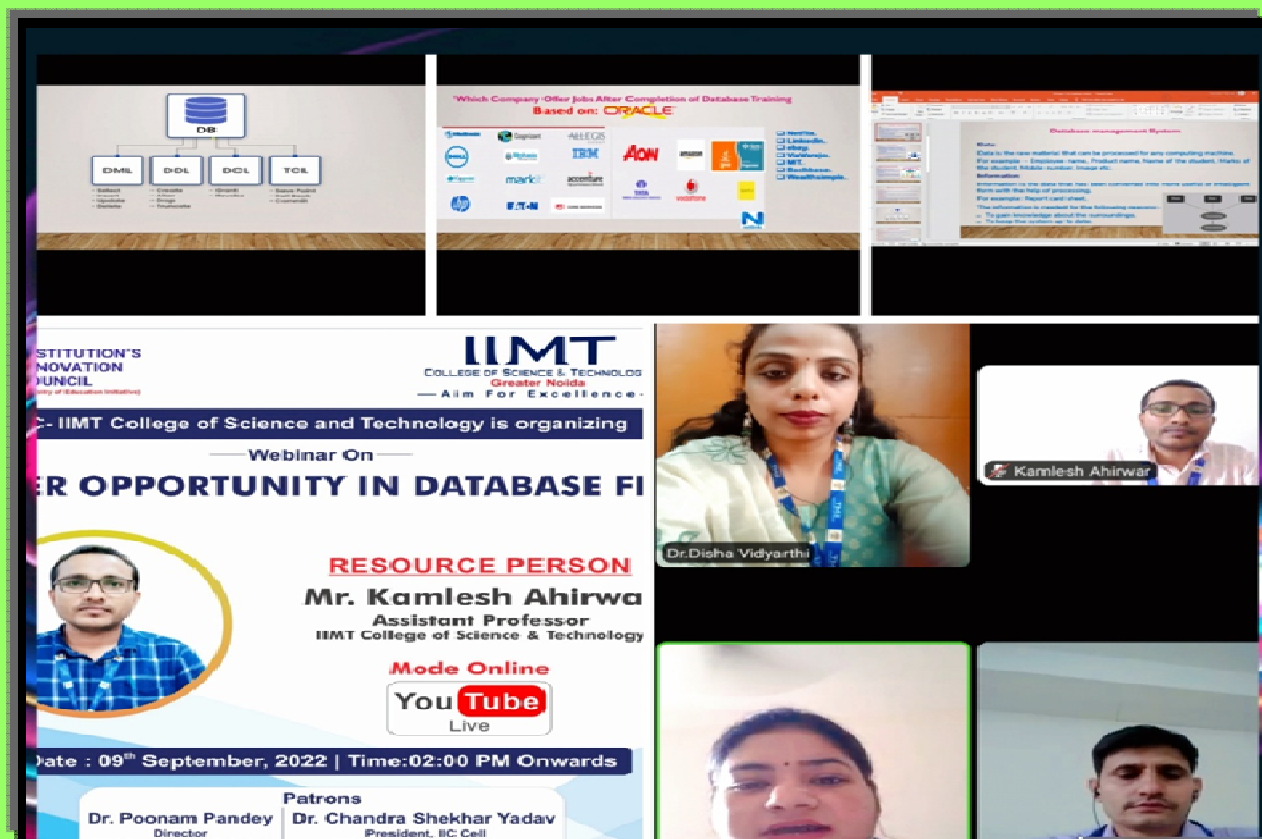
DB

DML

DDL

DCL

TCL

"Which Company Offer Jobs After Completion of Database Training Based on: ORACLE

AON

IBM

markit

Database management System

Data is the raw material that can be processed for any computing machine.

For example – Employee name, Product name, Name of the student, Marks of the student, Mobile number, Image etc.

Information

For example: Report card sheet.

STITUTION'S NOVATION OUNCIL

IIMT

COLLEGE OF SCIENCE & TECHNOLOGY

Greater Noida

— Aim For Excellence —

C- IIMT College of Science and Technology is organizing

—Webinar On—

ER OPPORTUNITY IN DATABASE FI

RESOURCE PERSON

Mr. Kamlesh Ahirwa

Assistant Professor

IIMT College of Science & Technology

Mode Online

YouTube

Live

Date : 09$^{th}$ September, 2022 | Time:02:00 PM Onwards

Patrons

Dr. Poonam Pandey

Director

Dr. Chandra Shekhar Yadav

President, IIC Cell

Dr.Disha Vidyarthi

Kamlesh Ahirwar